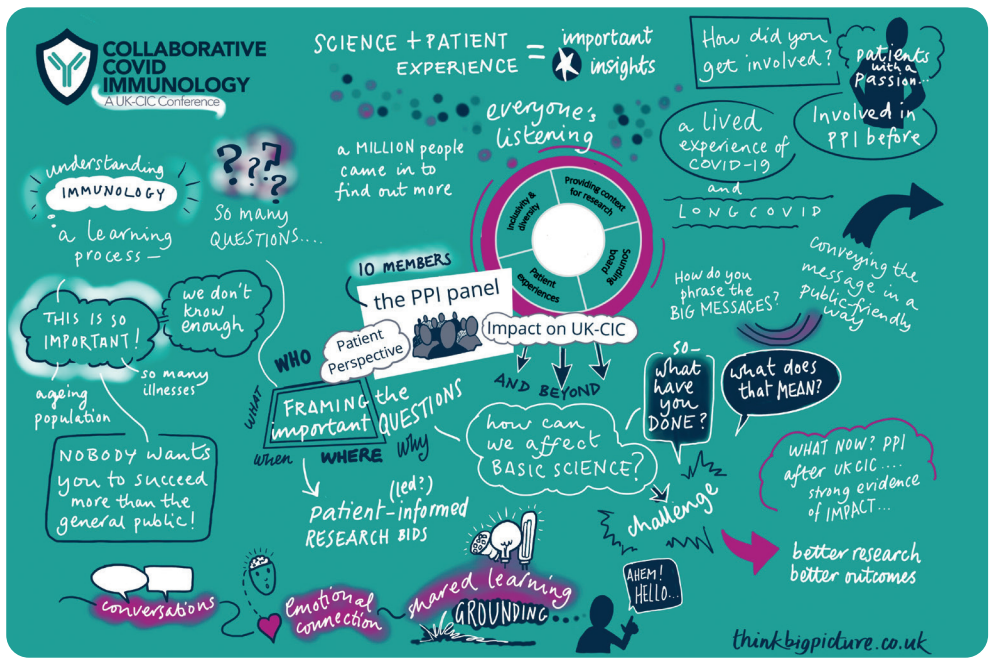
COLLABORATIVE COVID IMMUNOLOGY
A UK-CIC Conference

SCIENCE + PATIENT EXPERIENCE = important insights

How did you get involved?

patients with a passion...

Involved in PPI before

a lived experience of COVID-19 and LONG COVID

everyone's listening

a MILLION people came in to find out more

understanding IMMUNOLOGY - a learning process -

??? So many QUESTIONS...

Inclusivity & diversity
Providing context for research
Sounding board
Patient experiences

10 MEMBERS
the PPI panel
Patient Perspective
Impact on UK-CIC

Conveying the message in a public-friendly way

How do you phrase the BIG MESSAGES?

THIS is so IMPORTANT!

we don't know enough

so many illnesses

ageing population

WHO
WHAT
FRAMING the important QUESTIONS
WHY
when
WHERE

AND BEYOND

how can we affect BASIC SCIENCE?

SO - what have you DONE?

what does that MEAN?

NOBODY wants you to succeed more than the general public!

patient-informed (led?) RESEARCH BIDS

challenge

WHAT NOW? PPI after UKCIC.... strong evidence of IMPACT...

better research better outcomes

conversations

emotional connection

shared learning

GROUNDING

AHEM! HELLO...

thinkbigpicture.co.uk